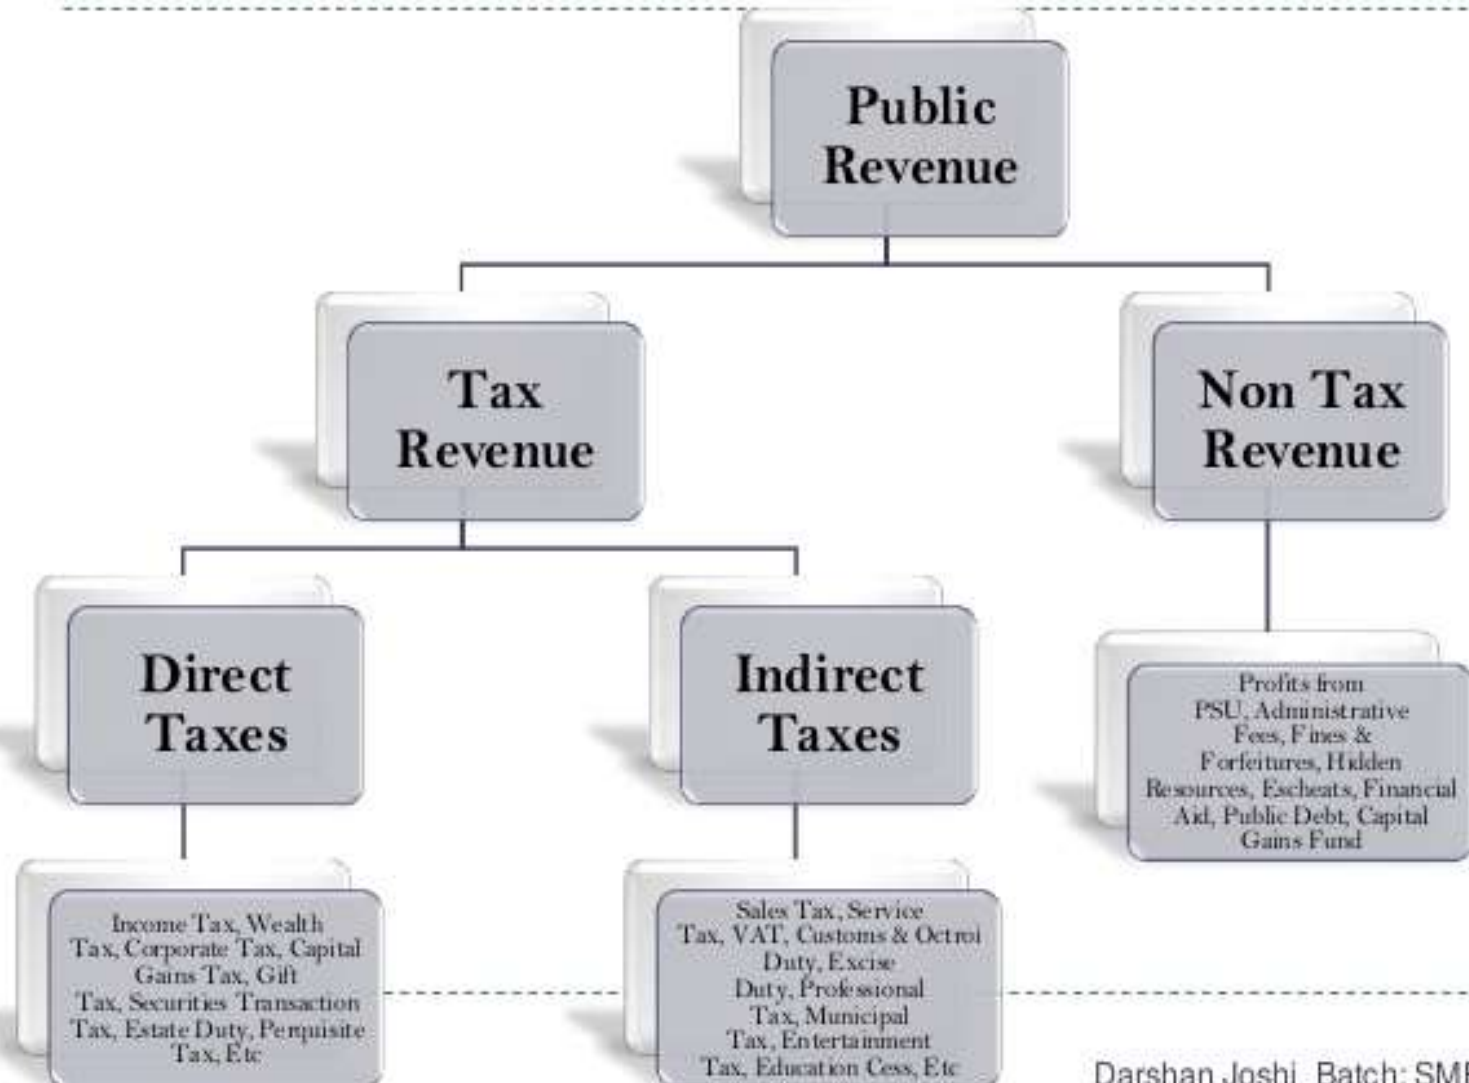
Public Revenue

Tax Revenue

Non Tax Revenue

Direct Taxes

Indirect Taxes

Profits from PSU, Administrative Fees, Fines & Forfeitures, Hidden Resources, Escheats, Financial Aid, Public Debt, Capital Gains Fund

Income Tax, Wealth Tax, Corporate Tax, Capital Gains Tax, Gift Tax, Securities Transaction Tax, Estate Duty, Perquisite Tax, Etc

Sales Tax, Service Tax, VAT, Customs & Octroi Duty, Excise Duty, Professional Tax, Municipal Tax, Entertainment Tax, Education Cess, Etc

Darshan Joshi, Batch: SM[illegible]